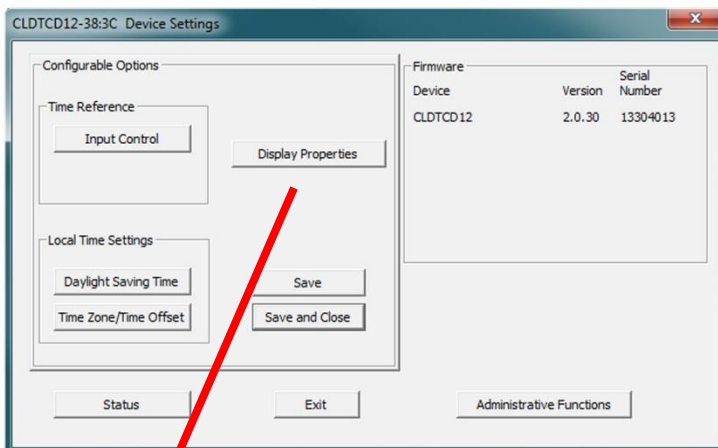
CLDTCD12-38:3C Device Settings

Configurable Options

Time Reference

Input Control

Display Properties

Local Time Settings

Daylight Saving Time

Time Zone/Time Offset

Save

Save and Close

Firmware

| Device | Version | Serial Number |
|---|---|---|
| CLDTCD12 | 2.0.30 | 13304013 |

Status

Exit

Administrative Functions